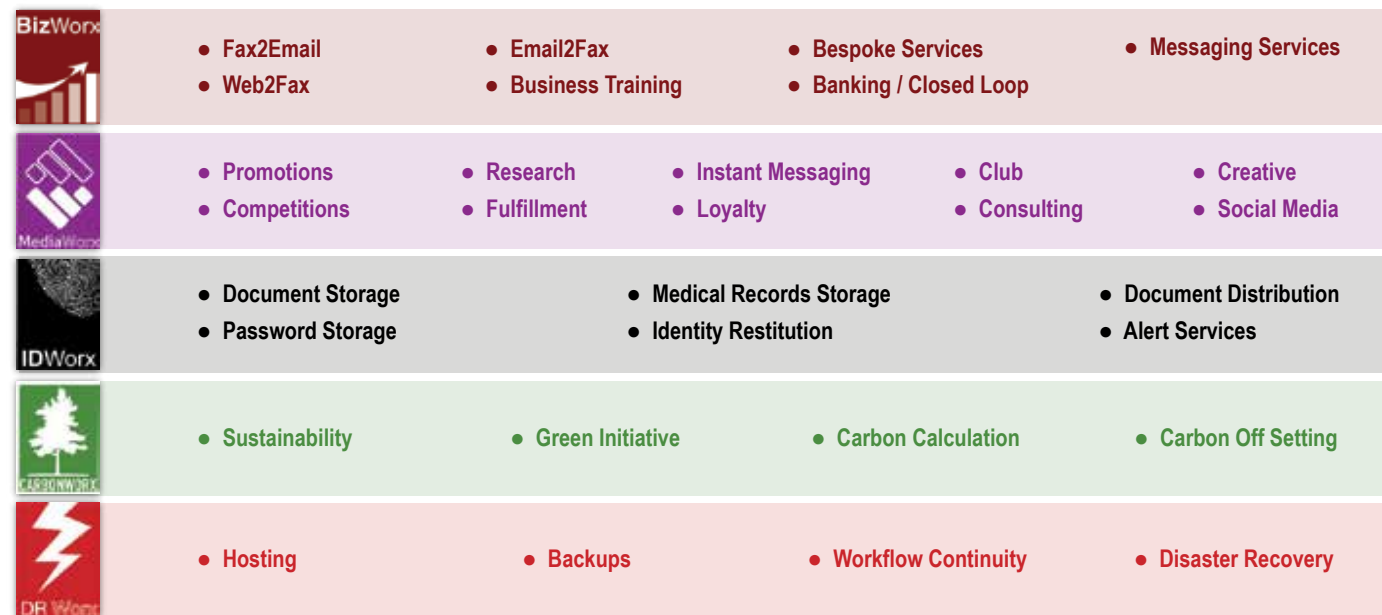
BizWorx

- Fax2Email
- Web2Fax
- Email2Fax
- Business Training
- Bespoke Services
- Banking / Closed Loop
- Messaging Services

MediaWorx

- Promotions
- Competitions
- Research
- Fulfillment
- Instant Messaging
- Loyalty
- Club
- Consulting
- Creative
- Social Media

IDWorx

- Document Storage
- Password Storage
- Medical Records Storage
- Identity Restitution
- Document Distribution
- Alert Services

CARBONWORX

- Sustainability
- Green Initiative
- Carbon Calculation
- Carbon Off Setting

DR Worx

- Hosting
- Backups
- Workflow Continuity
- Disaster Recovery